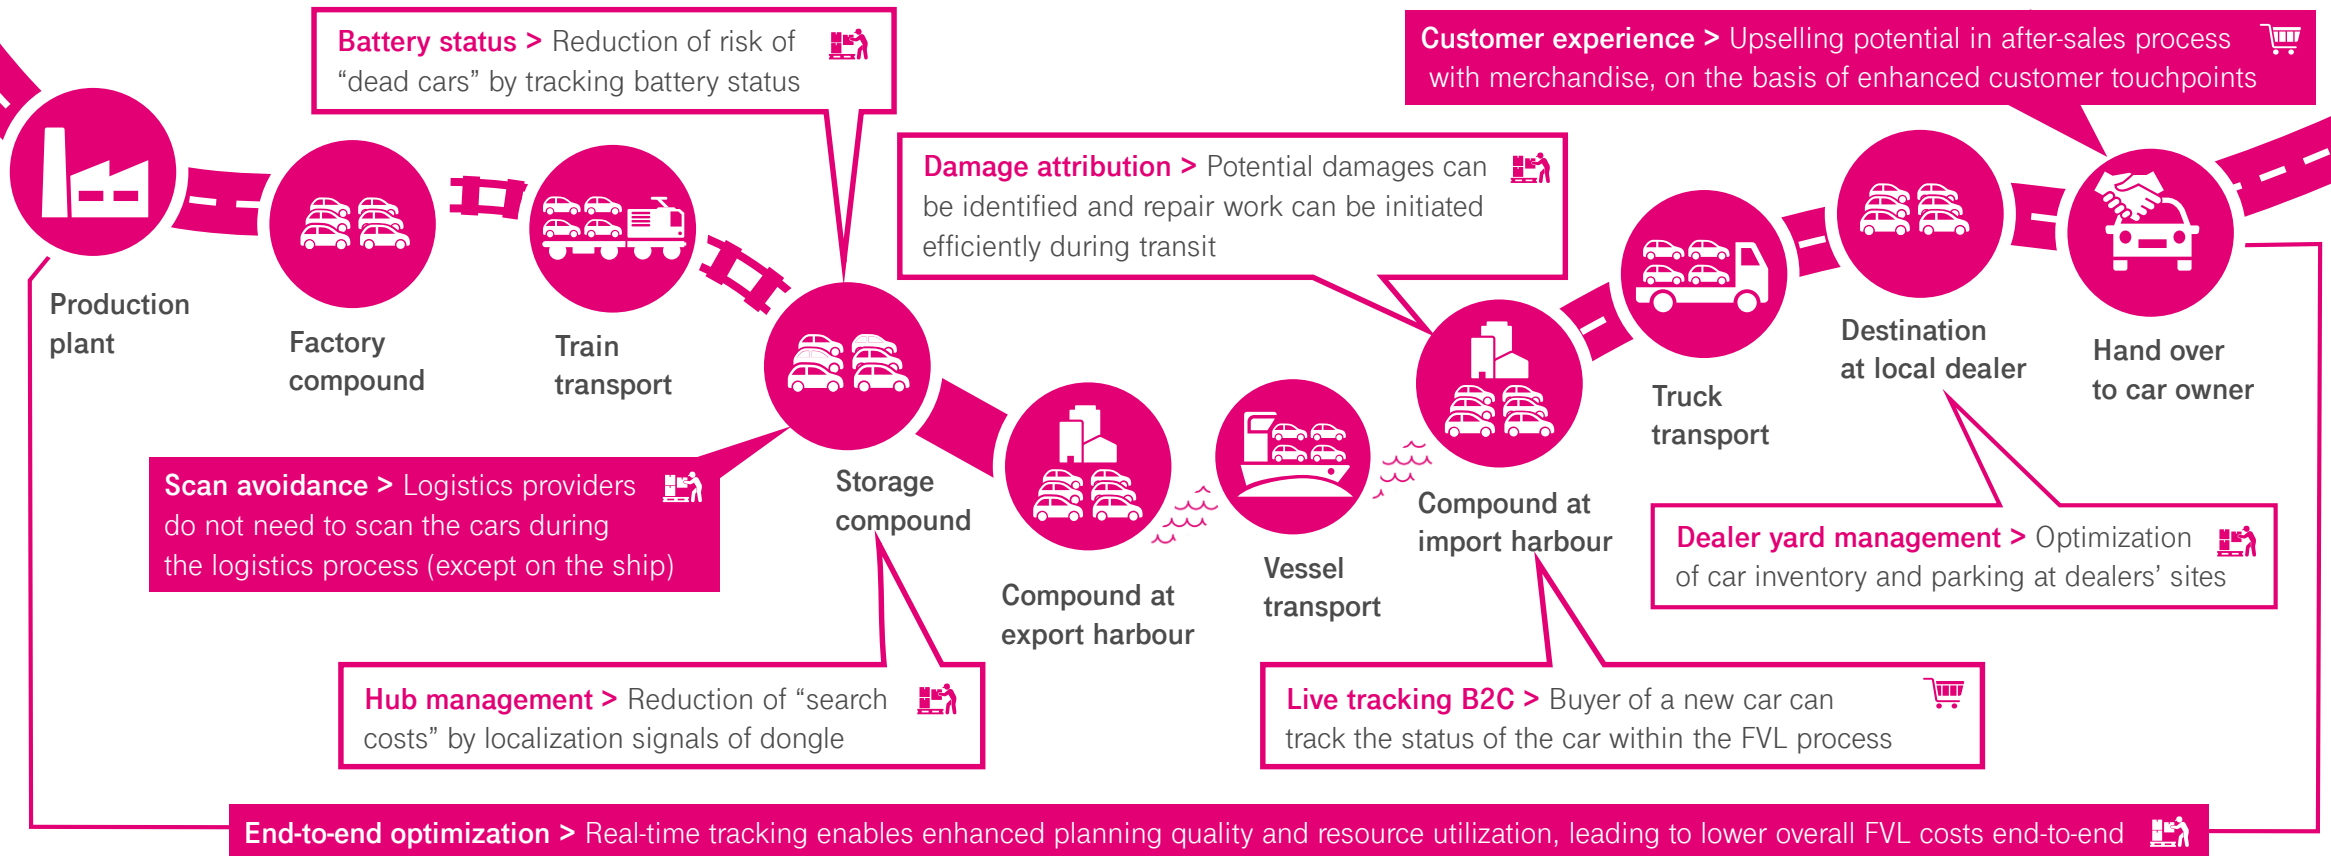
Battery status > Reduction of risk of "dead cars" by tracking battery status

Customer experience > Upselling potential in after-sales process with merchandise, on the basis of enhanced customer touchpoints

Damage attribution > Potential damages can be identified and repair work can be initiated efficiently during transit

Production plant

Factory compound

Train transport

Storage compound

Compound at export harbour

Vessel transport

Compound at import harbour

Truck transport

Destination at local dealer

Hand over to car owner

Scan avoidance > Logistics providers do not need to scan the cars during the logistics process (except on the ship)

Dealer yard management > Optimization of car inventory and parking at dealers' sites

Hub management > Reduction of "search costs" by localization signals of dongle

Live tracking B2C > Buyer of a new car can track the status of the car within the FVL process

End-to-end optimization > Real-time tracking enables enhanced planning quality and resource utilization, leading to lower overall FVL costs end-to-end